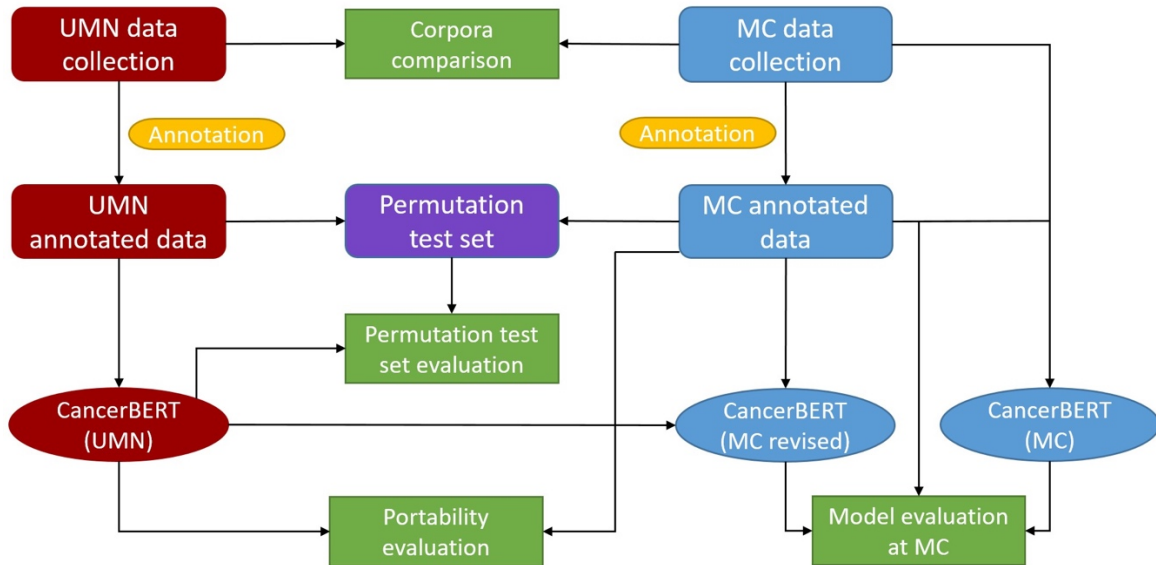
UMN data collection

Corpora comparison

MC data collection

Annotation

Annotation

UMN annotated data

Permutation test set

MC annotated data

Permutation test set evaluation

CancerBERT (UMN)

CancerBERT (MC revised)

CancerBERT (MC)

Portability evaluation

Model evaluation at MC